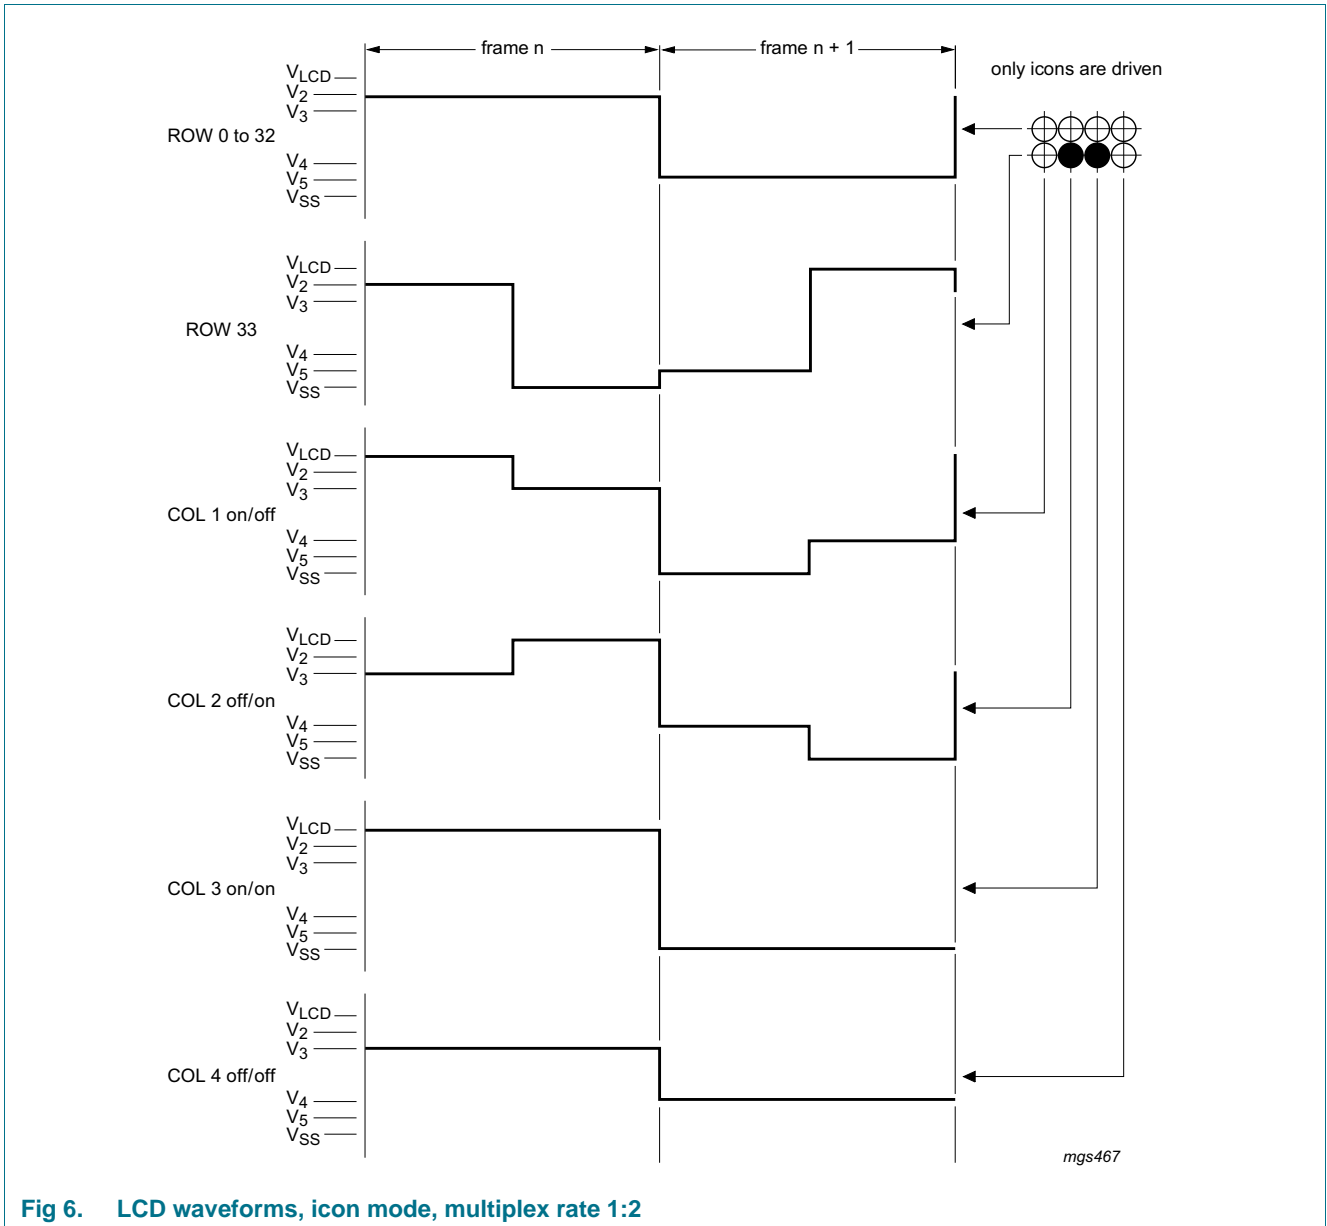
frame n
frame n + 1
only icons are driven

$V_{LCD}$
$V_2$
$V_3$
ROW 0 to 32
$V_4$
$V_5$
$V_{SS}$

$V_{LCD}$
$V_2$
$V_3$
ROW 33
$V_4$
$V_5$
$V_{SS}$

$V_{LCD}$
$V_2$
$V_3$
COL 1 on/off
$V_4$
$V_5$
$V_{SS}$

$V_{LCD}$
$V_2$
$V_3$
COL 2 off/on
$V_4$
$V_5$
$V_{SS}$

$V_{LCD}$
$V_2$
$V_3$
COL 3 on/on
$V_4$
$V_5$
$V_{SS}$

$V_{LCD}$
$V_2$
$V_3$
COL 4 off/off
$V_4$
$V_5$
$V_{SS}$

mgs467

Fig 6. LCD waveforms, icon mode, multiplex rate 1:2